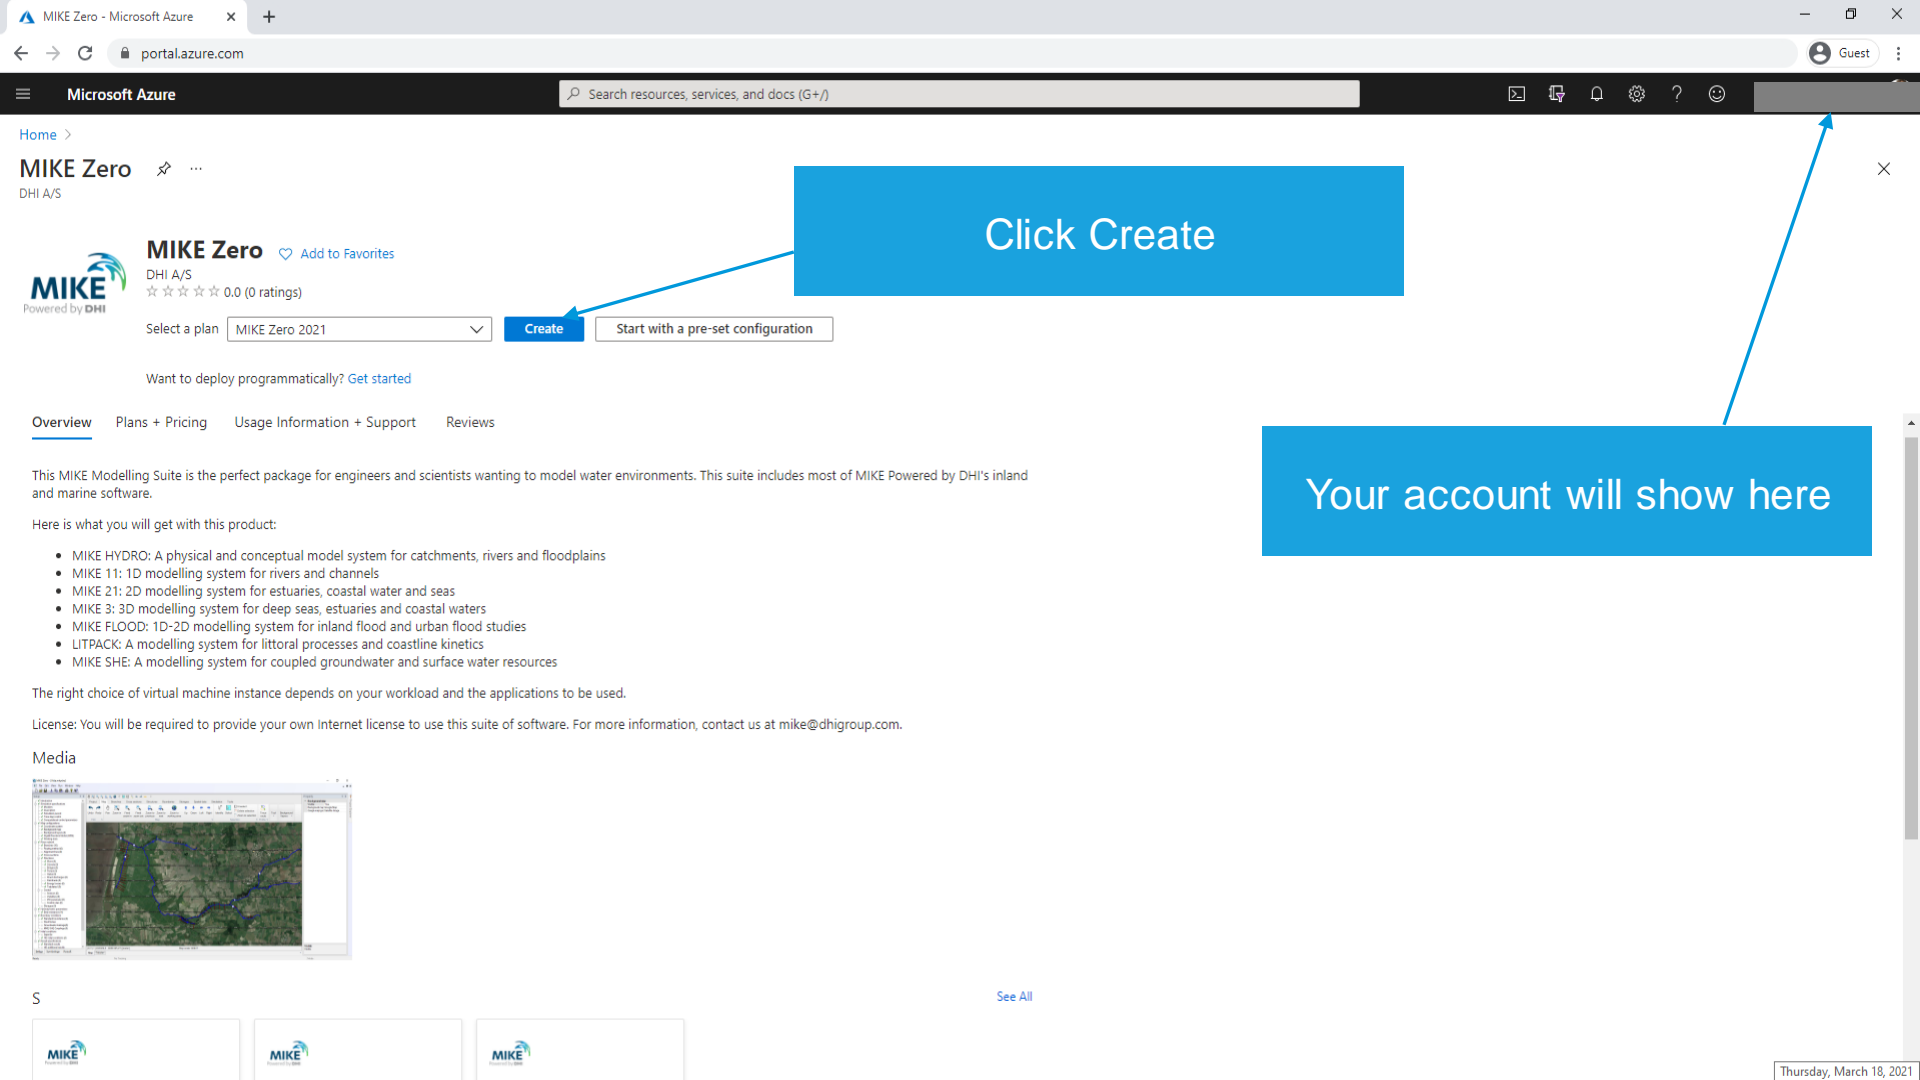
MIKE Zero - Microsoft Azure

portal.azure.com

Guest

Microsoft Azure

Search resources, services, and docs (G+/)

Home >

MIKE Zero

DHI A/S

Click Create

MIKE
Powered by DHI

MIKE Zero

Add to Favorites

DHI A/S

☆☆☆☆☆ 0.0 (0 ratings)

Select a plan MIKE Zero 2021

Create

Start with a pre-set configuration

Want to deploy programmatically? Get started

Overview Plans + Pricing Usage Information + Support Reviews

Your account will show here

This MIKE Modelling Suite is the perfect package for engineers and scientists wanting to model water environments. This suite includes most of MIKE Powered by DHI's inland and marine software.

Here is what you will get with this product:

- MIKE HYDRO: A physical and conceptual model system for catchments, rivers and floodplains
- MIKE 11: 1D modelling system for rivers and channels
- MIKE 21: 2D modelling system for estuaries, coastal water and seas
- MIKE 3: 3D modelling system for deep seas, estuaries and coastal waters
- MIKE FLOOD: 1D-2D modelling system for inland flood and urban flood studies
- LITPACK: A modelling system for littoral processes and coastline kinetics
- MIKE SHE: A modelling system for coupled groundwater and surface water resources

The right choice of virtual machine instance depends on your workload and the applications to be used.

License: You will be required to provide your own Internet license to use this suite of software. For more information, contact us at mike@dhigroup.com.

Media

S

See All

MIKE

MIKE

MIKE

Thursday, March 18, 2021